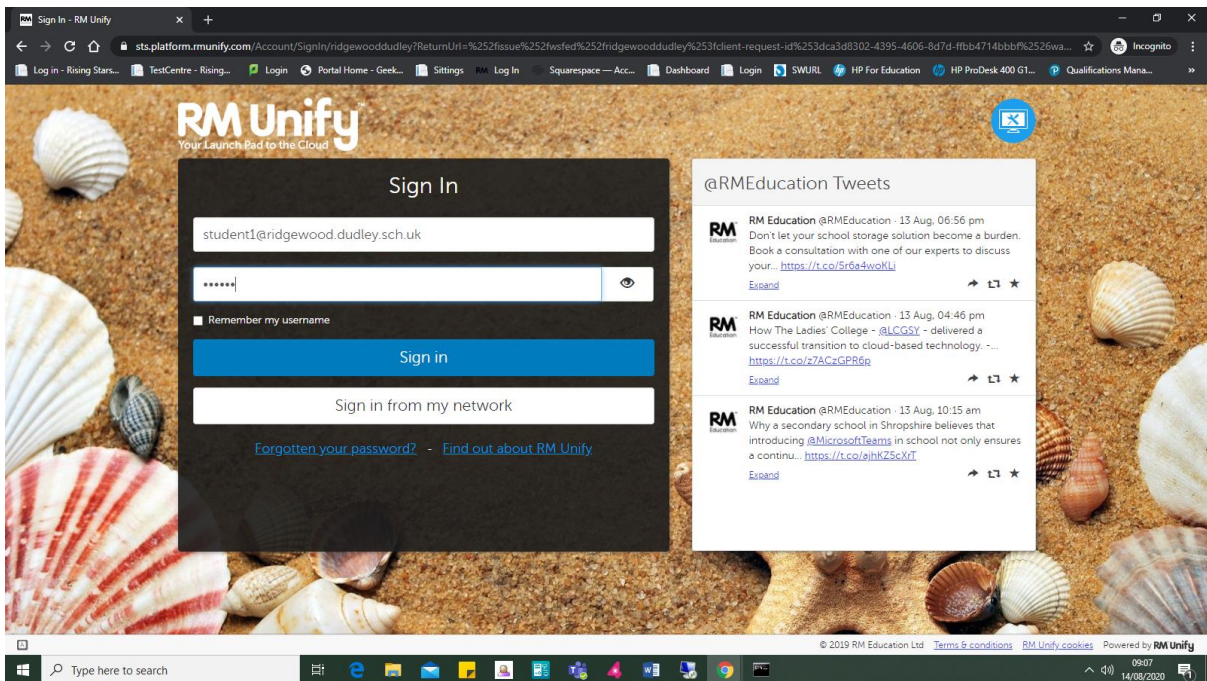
Sign In - RM Unify

sts.platform.rmunify.com/Account/SignIn/ridgewooddudley?ReturnUrl=%252fissue%252fwsfed%252fridgewooddudley%253fclient-request-id%253dca3d8302-4395-4606-8d7d-ffbb4714bbbf%2526wa...

Incognito

Log in - Rising Stars... TestCentre - Rising... Login Portal Home - Geek... Sittings Log In Squarespace — Acc... Dashboard Login SWURL HP For Education HP ProDesk 400 G1... Qualifications Mana...

RM Unify
Your Launch Pad to the Cloud

Sign In

student1@ridgewood.dudley.sch.uk

••••••

Remember my username

Sign in

Sign in from my network

Forgotten your password? - Find out about RM Unify

@RMEducation Tweets

RM Education @RMEducation · 13 Aug, 06:56 pm
Don't let your school storage solution become a burden. Book a consultation with one of our experts to discuss your... https://t.co/5r6a4woKLi
Expand

RM Education @RMEducation · 13 Aug, 04:46 pm
How The Ladies' College - @LCGSY - delivered a successful transition to cloud-based technology. -... https://t.co/z7ACzGPR6p
Expand

RM Education @RMEducation · 13 Aug, 10:15 am
Why a secondary school in Shropshire believes that introducing @MicrosoftTeams in school not only ensures a continu... https://t.co/ajhKZ5cXrT
Expand

© 2019 RM Education Ltd Terms & conditions RM Unify cookies Powered by RM Unify

Type here to search

09:07
14/08/2020